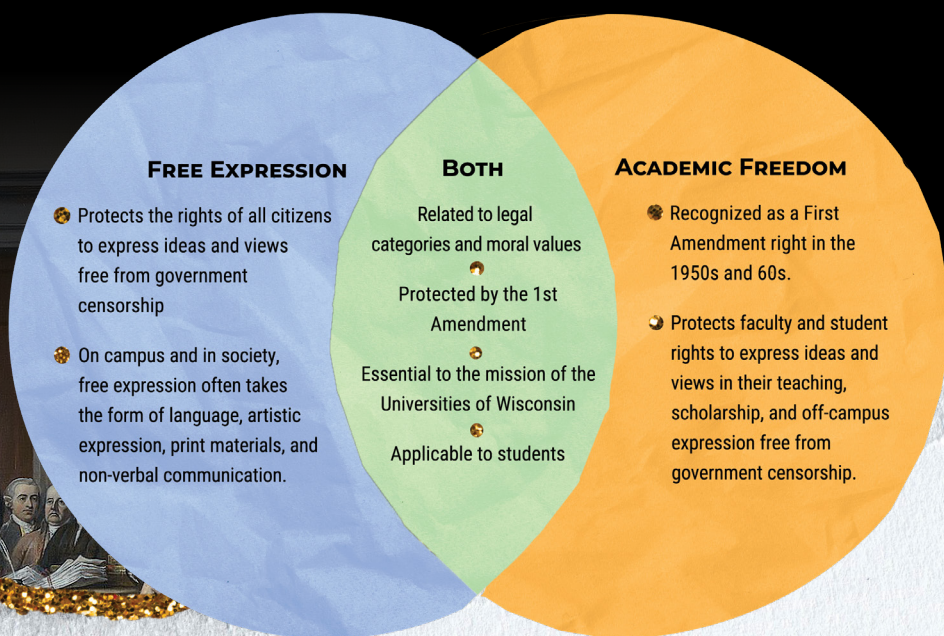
Free Expression

Protects the rights of all citizens to express ideas and views free from government censorship

On campus and in society, free expression often takes the form of language, artistic expression, print materials, and non-verbal communication.

Both

Related to legal categories and moral values

Protected by the 1st Amendment

Essential to the mission of the Universities of Wisconsin

Applicable to students

Academic Freedom

Recognized as a First Amendment right in the 1950s and 60s.

Protects faculty and student rights to express ideas and views in their teaching, scholarship, and off-campus expression free from government censorship.